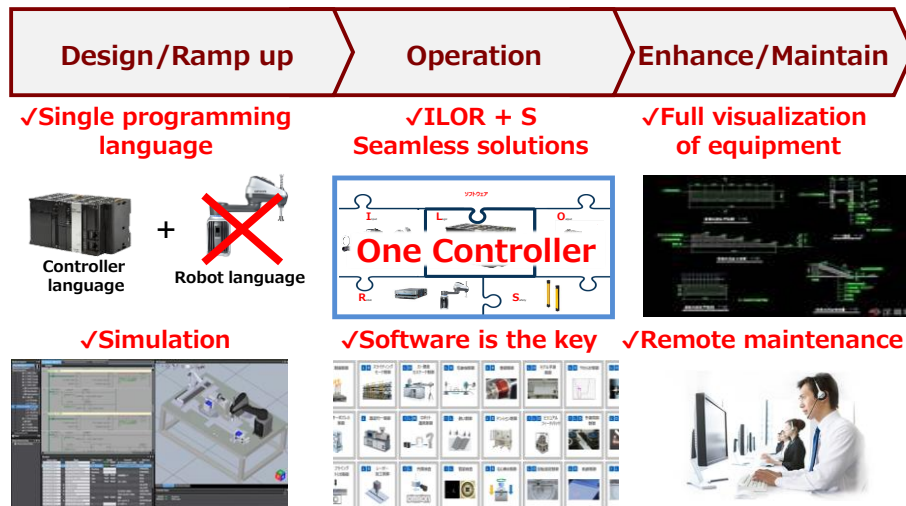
Design/Ramp up

Operation

Enhance/Maintain

✓Single programming language

✓ILOR + S Seamless solutions

✓Full visualization of equipment

+

Controller language

Robot language

ソフトウェア

I

L

O

One Controller

R

S

✓Simulation

✓Software is the key

✓Remote maintenance